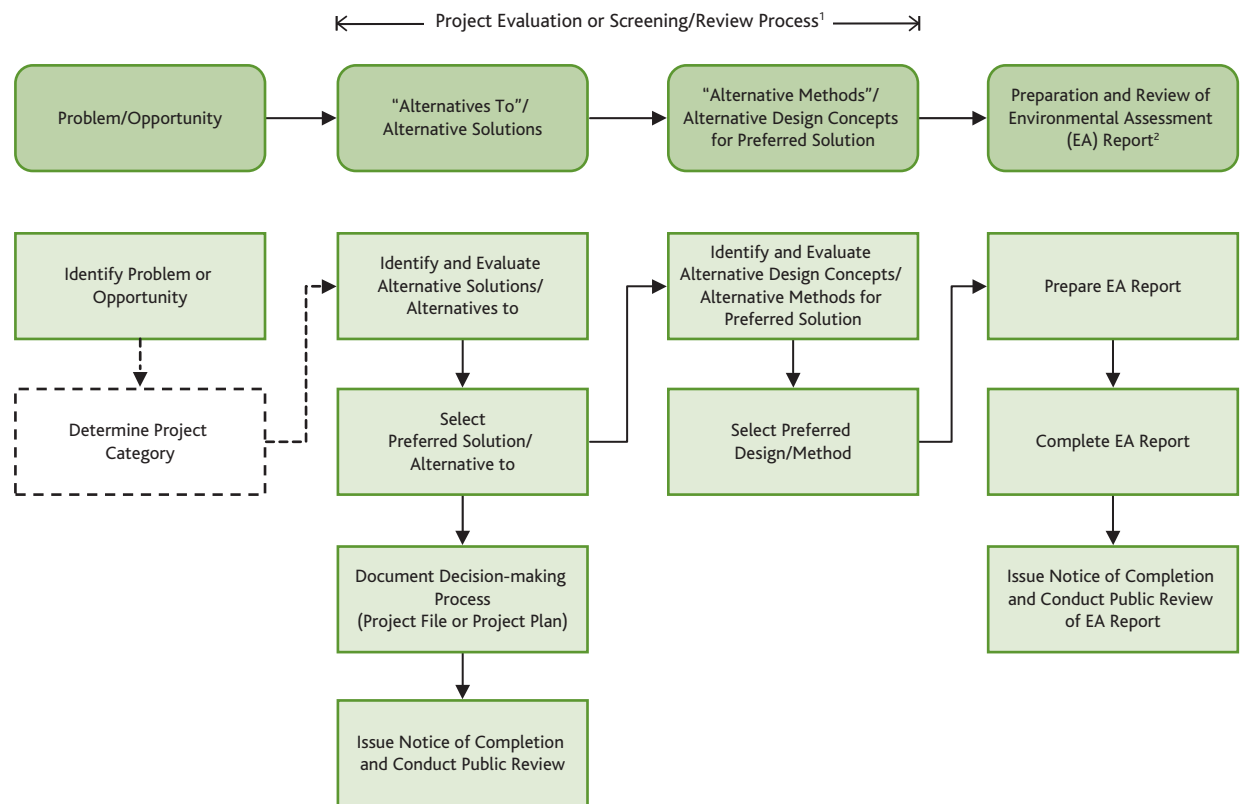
Project Evaluation or Screening/Review Process$^1$

Problem/Opportunity

"Alternatives To"/ Alternative Solutions

"Alternative Methods"/ Alternative Design Concepts for Preferred Solution

Preparation and Review of Environmental Assessment (EA) Report$^2$

Identify Problem or Opportunity

Determine Project Category

Identify and Evaluate Alternative Solutions/ Alternatives to

Select Preferred Solution/ Alternative to

Document Decision-making Process (Project File or Project Plan)

Issue Notice of Completion and Conduct Public Review

Identify and Evaluate Alternative Design Concepts/ Alternative Methods for Preferred Solution

Select Preferred Design/Method

Prepare EA Report

Complete EA Report

Issue Notice of Completion and Conduct Public Review of EA Report